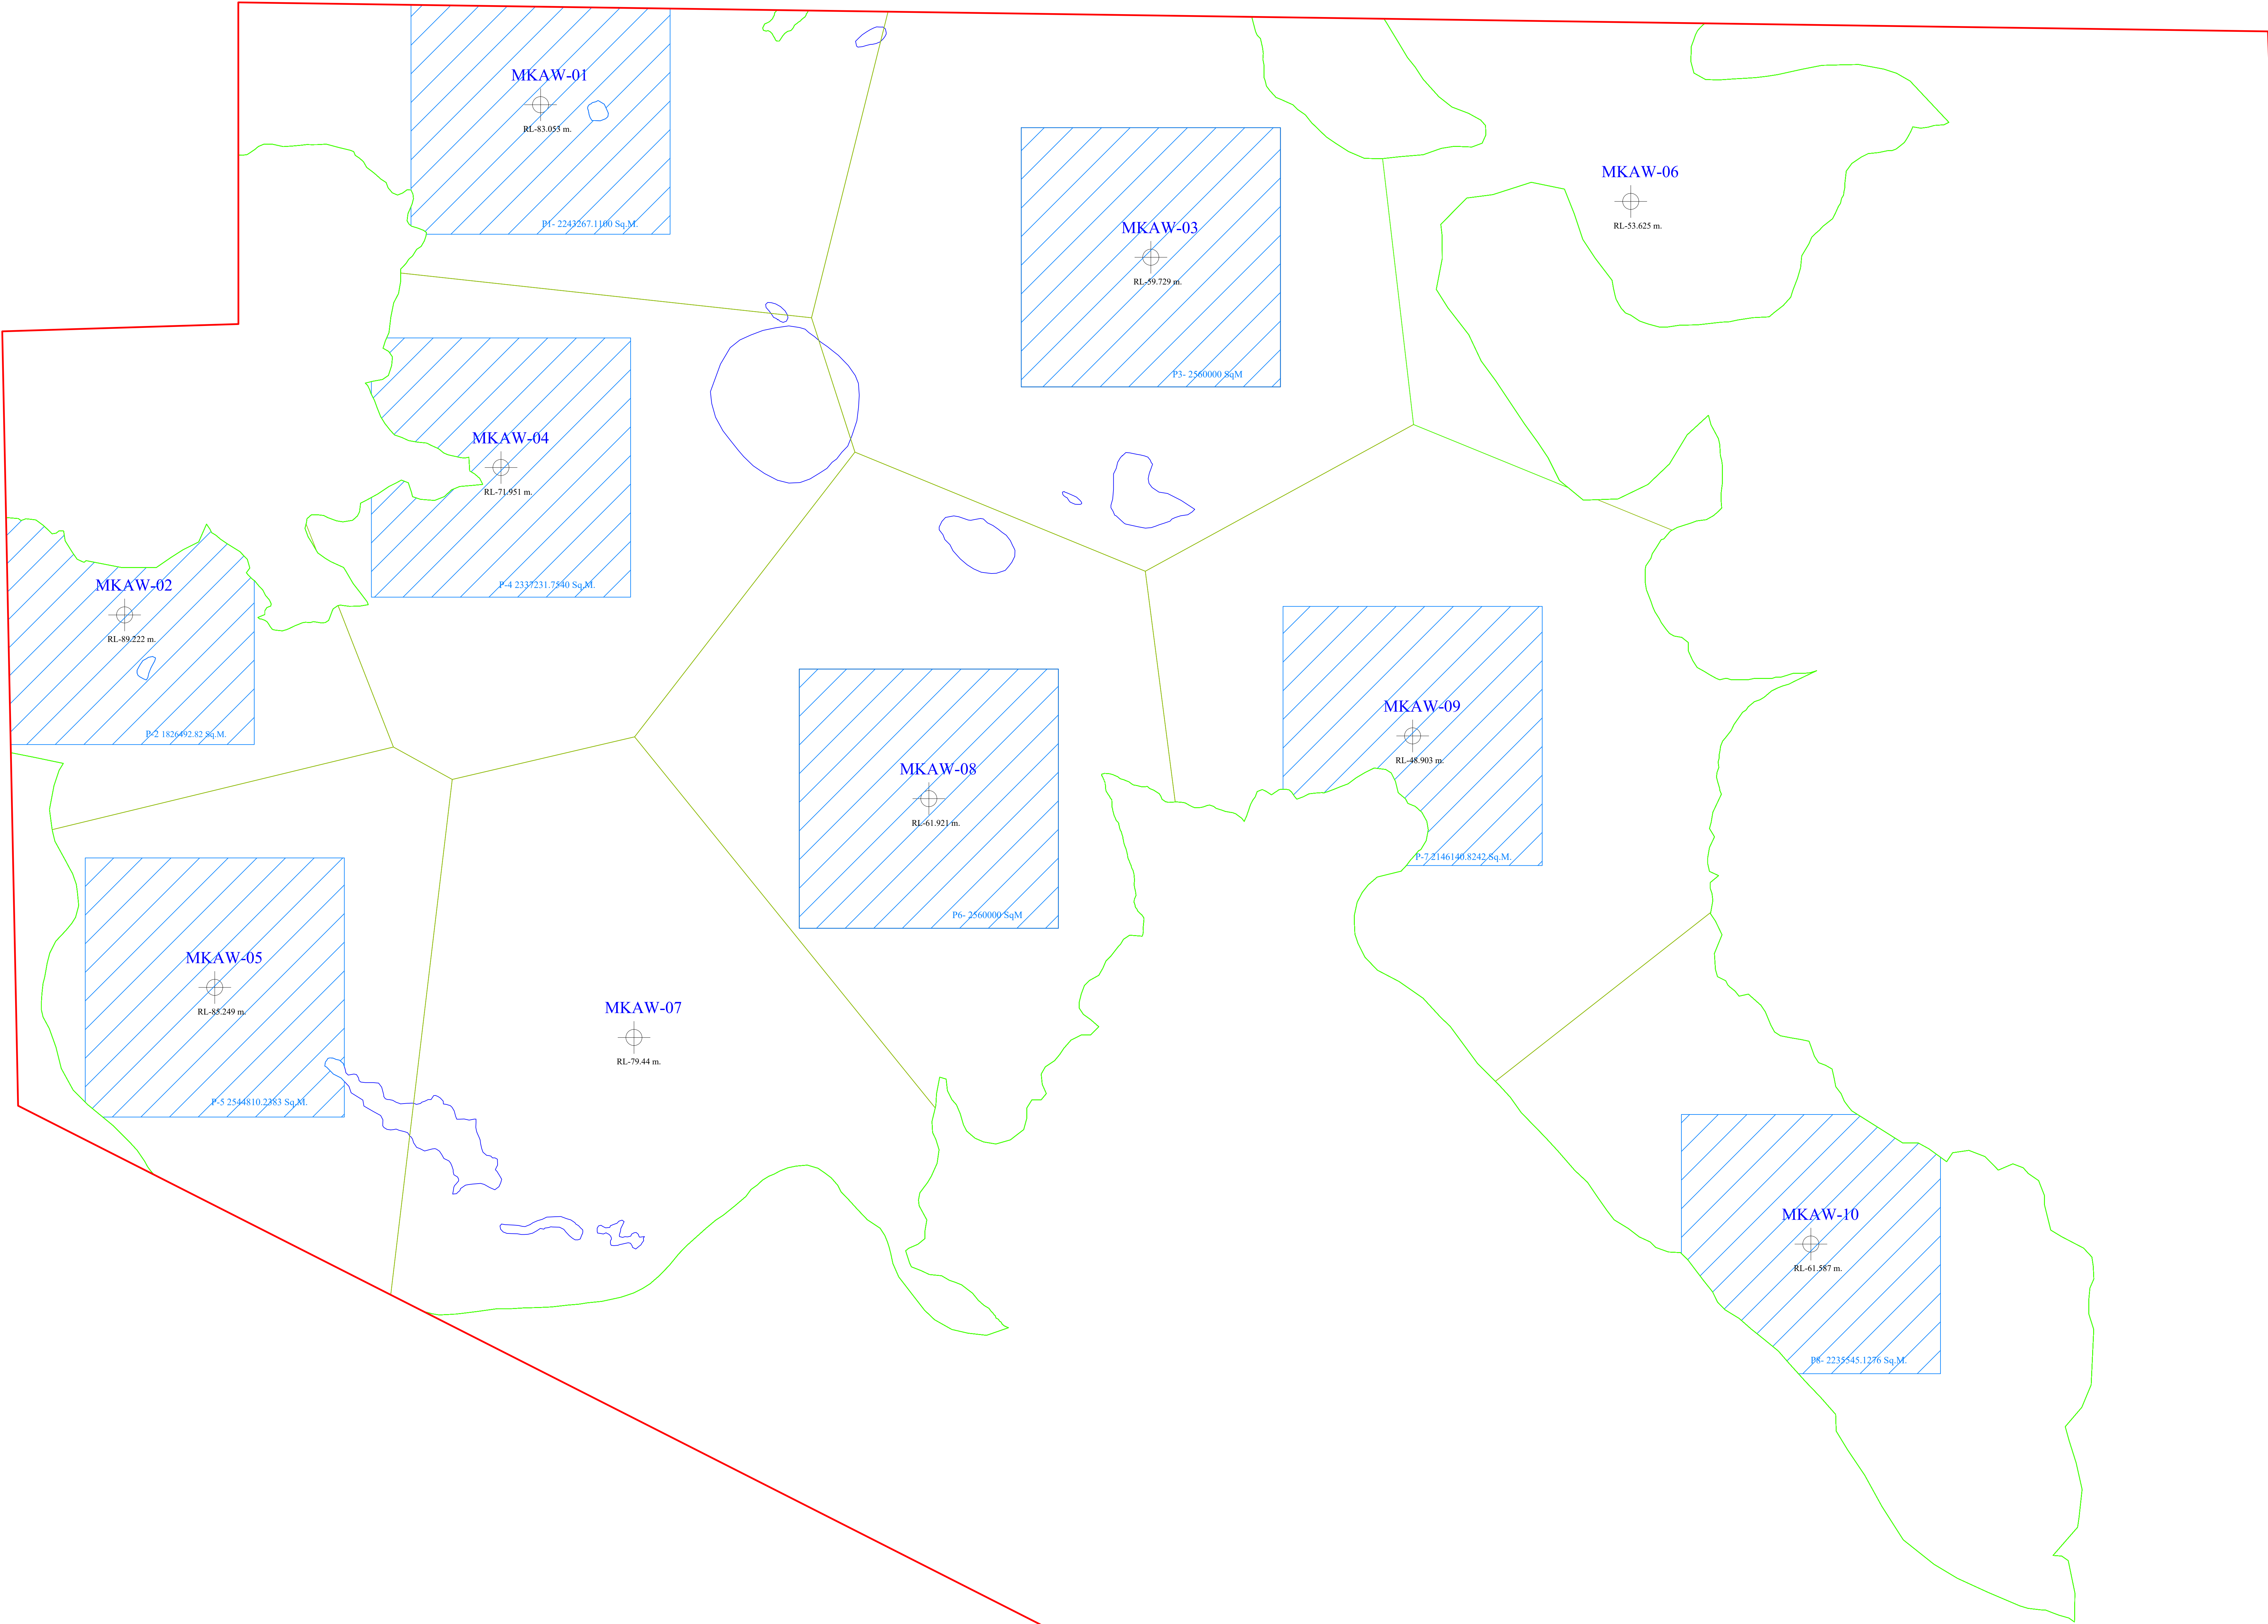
MKAW-01
RL-83.053 m.
P1- 2243267.1100 Sq.M.

MKAW-03
RL-59.729 m.
P3- 2560000 SqM

MKAW-06
RL-53.625 m.

MKAW-04
RL-71.951 m.
P-4 2337231.7540 Sq.M.

MKAW-02
RL-89.222 m.
P-2 1826492.82 Sq.M.

MKAW-09
RL-48.903 m.
P-7 2146140.8242 Sq.M.

MKAW-08
RL-61.921 m.
P6- 2560000 SqM

MKAW-05
RL-85.249 m.
P-5 2544810.2383 Sq.M.

MKAW-07
RL-79.44 m.

MKAW-10
RL-61.587 m.
P8- 2235545.1276 Sq.M.